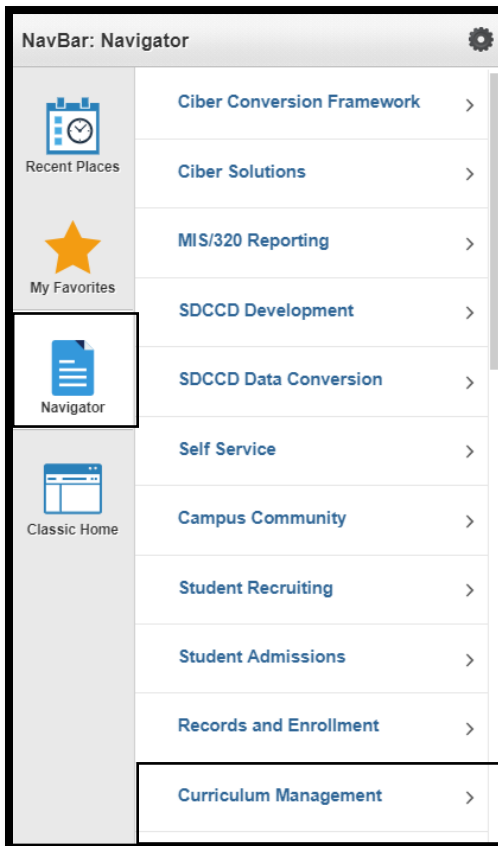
NavBar: Navigator

Recent Places

My Favorites

Navigator

Classic Home

Ciber Conversion Framework >

Ciber Solutions >

MIS/320 Reporting >

SDCCD Development >

SDCCD Data Conversion >

Self Service >

Campus Community >

Student Recruiting >

Student Admissions >

Records and Enrollment >

Curriculum Management >